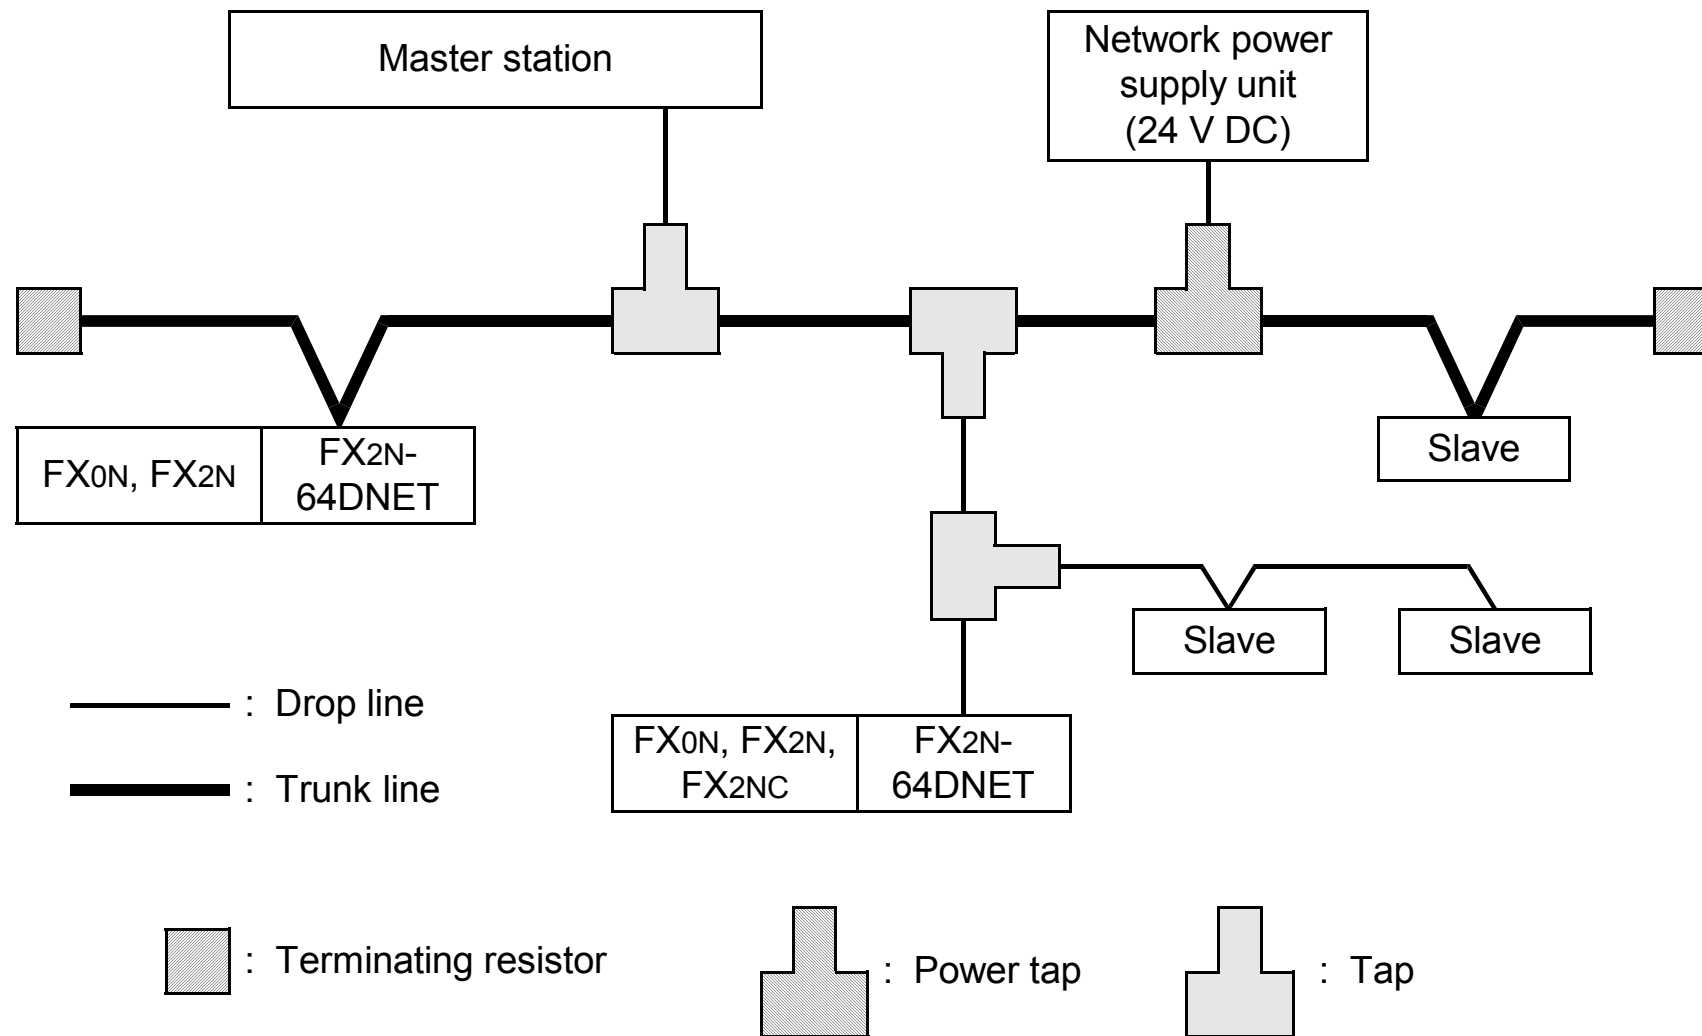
Master station

Network power supply unit (24 V DC)

| FX0N, FX2N | FX2N-64DNET |
|---|---|

Slave

Slave

Slave

| FX0N, FX2N, FX2NC | FX2N-64DNET |
|---|---|

: Drop line

: Trunk line

: Terminating resistor

: Power tap

: Tap